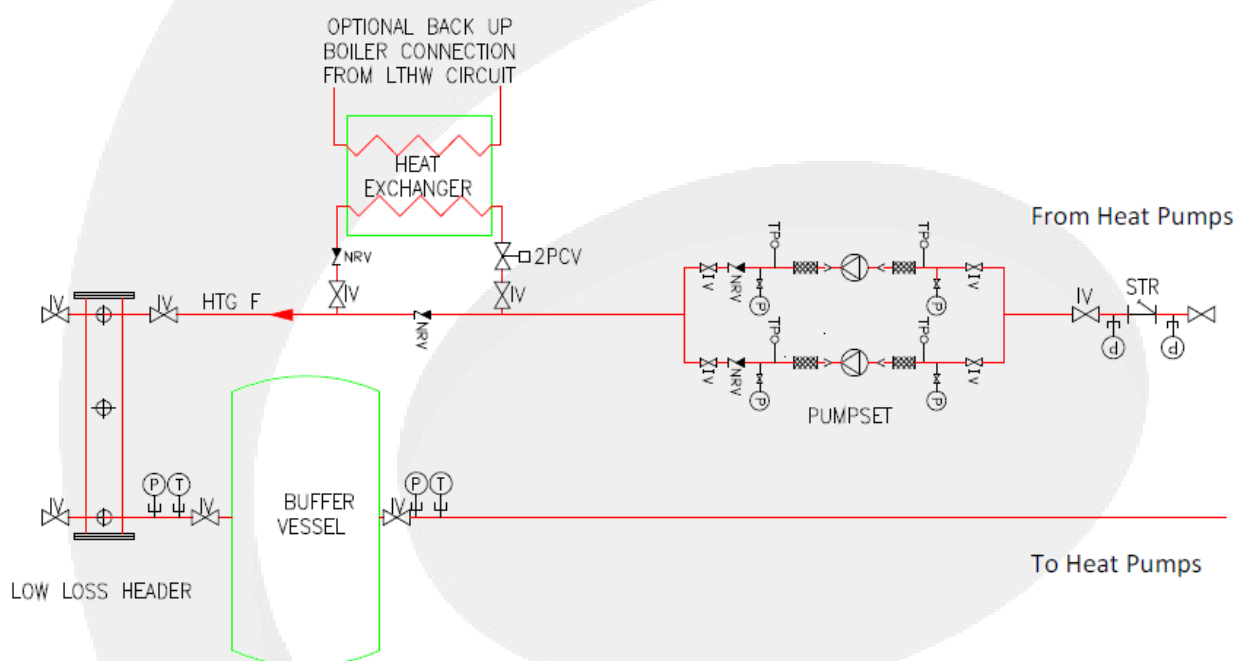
OPTIONAL BACK UP BOILER CONNECTION FROM LTHW CIRCUIT

HEAT EXCHANGER

From Heat Pumps

NRV

2PCV

IV

IV

IV

IV

HTG F

NRV

TP

TP

TP

TP

IV

NRV

P

IV

P

IV

NRV

P

IV

P

IV

STR

P

P

PUMPSET

IV

P

T

IV

BUFFER VESSEL

IV

P

T

To Heat Pumps

LOW LOSS HEADER